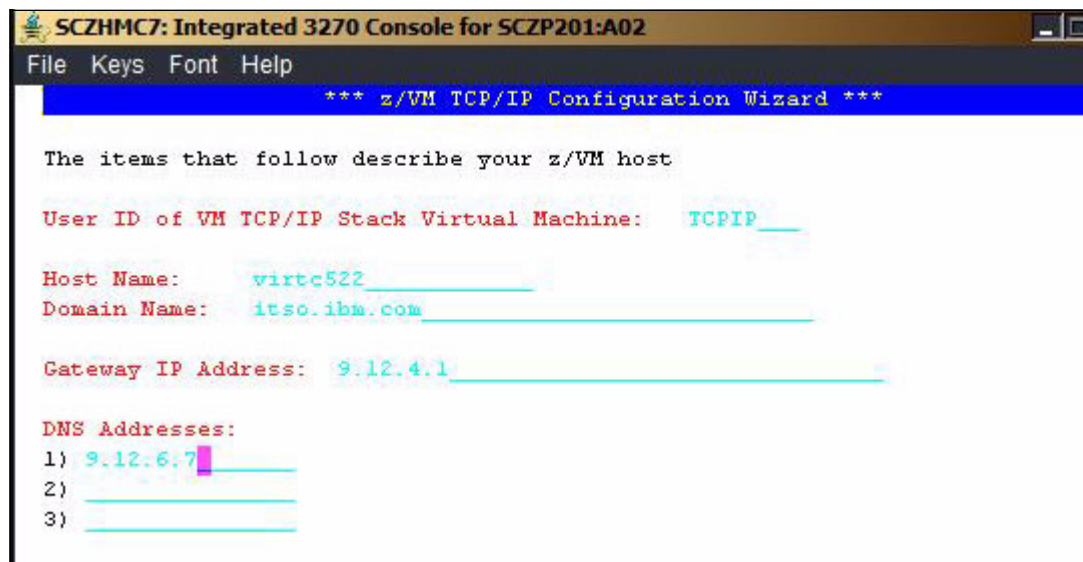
SCZHMC7: Integrated 3270 Console for SCZP201:A02

File Keys Font Help

*** z/VM TCP/IP Configuration Wizard ***

The items that follow describe your z/VM host

User ID of VM TCP/IP Stack Virtual Machine: TCPIP___

Host Name: virtc522___________
Domain Name: itso.ibm.com________________________

Gateway IP Address: 9.12.4.1____________________________

DNS Addresses:
1) 9.12.6.7_______
2) _______________
3) _______________